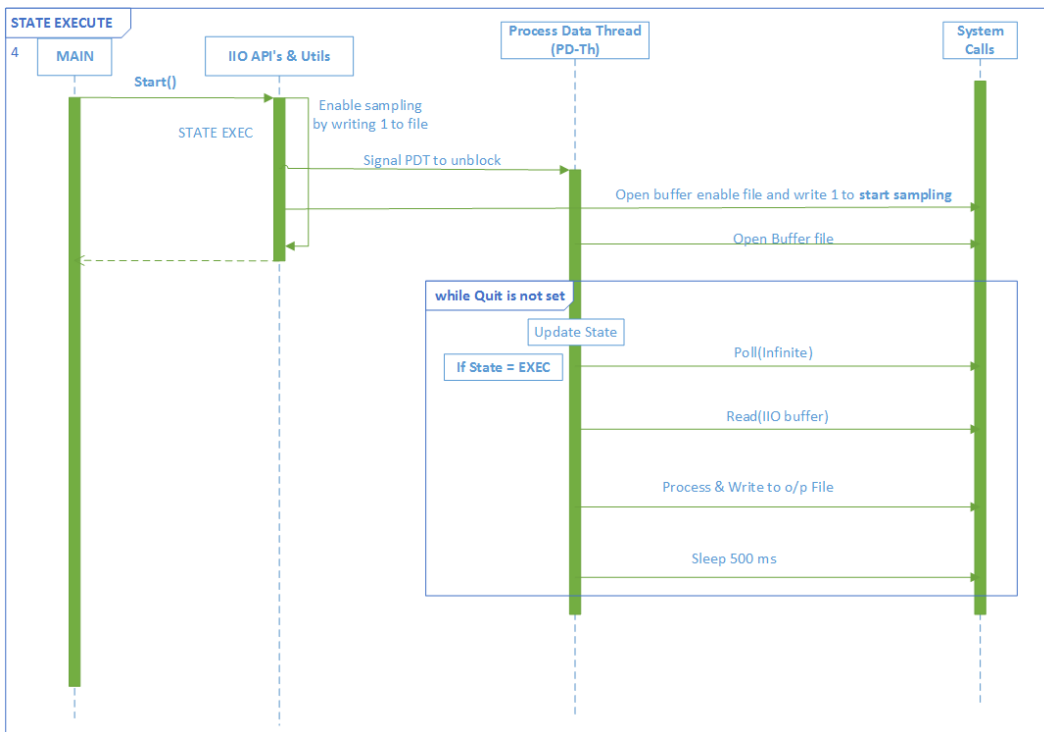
STATE EXECUTE

4

MAIN

IIO API's & Utils

Process Data Thread (PD-Th)

System Calls

Start()

Enable sampling by writing 1 to file

STATE EXEC

Signal PDT to unblock

Open buffer enable file and write 1 to **start sampling**

Open Buffer file

while Quit is not set

Update State

If State = EXEC

Poll(Infinite)

Read(IIO buffer)

Process & Write to o/p File

Sleep 500 ms